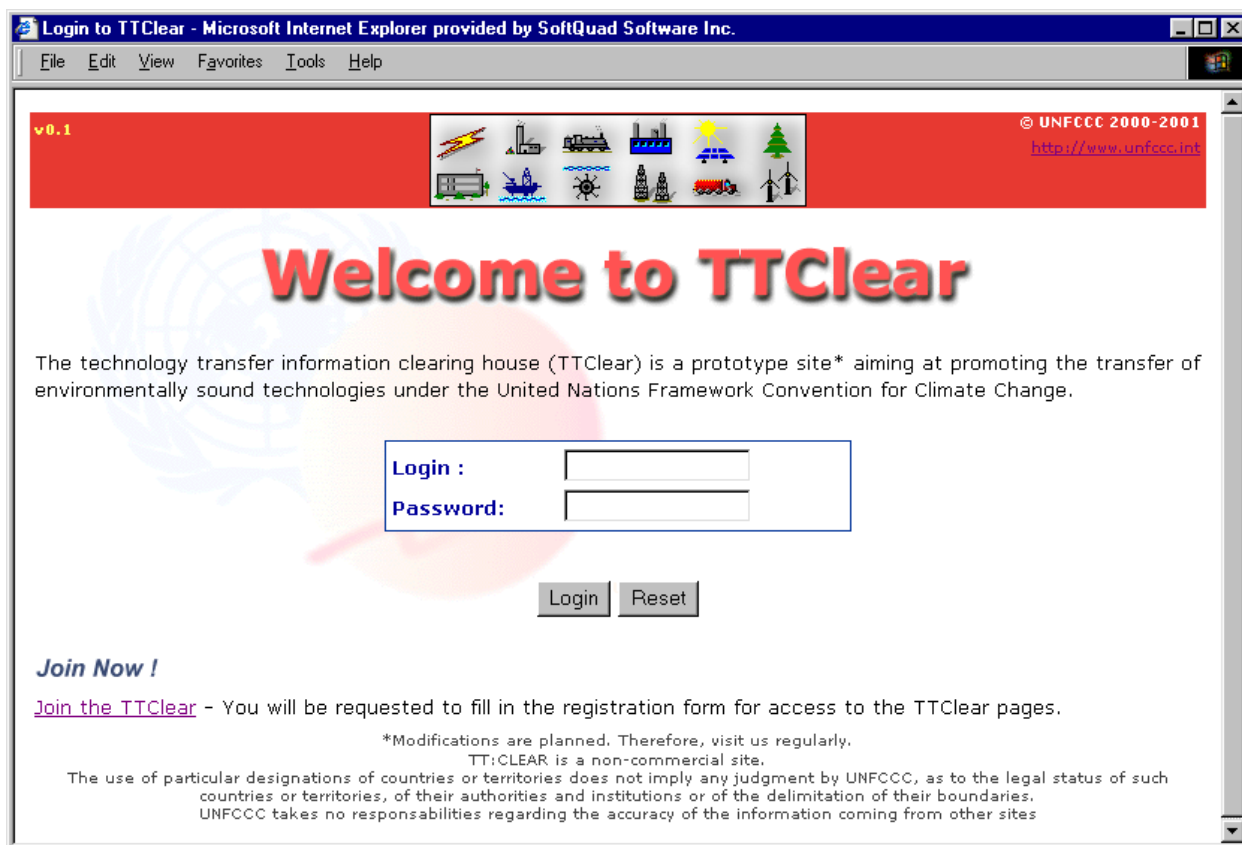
Login to TTClear - Microsoft Internet Explorer provided by SoftQuad Software Inc.

File Edit View Favorites Tools Help

v0.1

© UNFCCC 2000-2001
http://www.unfccc.int

Welcome to TTClear

The technology transfer information clearing house (TTClear) is a prototype site* aiming at promoting the transfer of environmentally sound technologies under the United Nations Framework Convention for Climate Change.

Login :
Password:

Login Reset

Join Now !

Join the TTClear - You will be requested to fill in the registration form for access to the TTClear pages.

*Modifications are planned. Therefore, visit us regularly.
TT:CLEAR is a non-commercial site.
The use of particular designations of countries or territories does not imply any judgment by UNFCCC, as to the legal status of such countries or territories, of their authorities and institutions or of the delimitation of their boundaries.
UNFCCC takes no responsabilities regarding the accuracy of the information coming from other sites